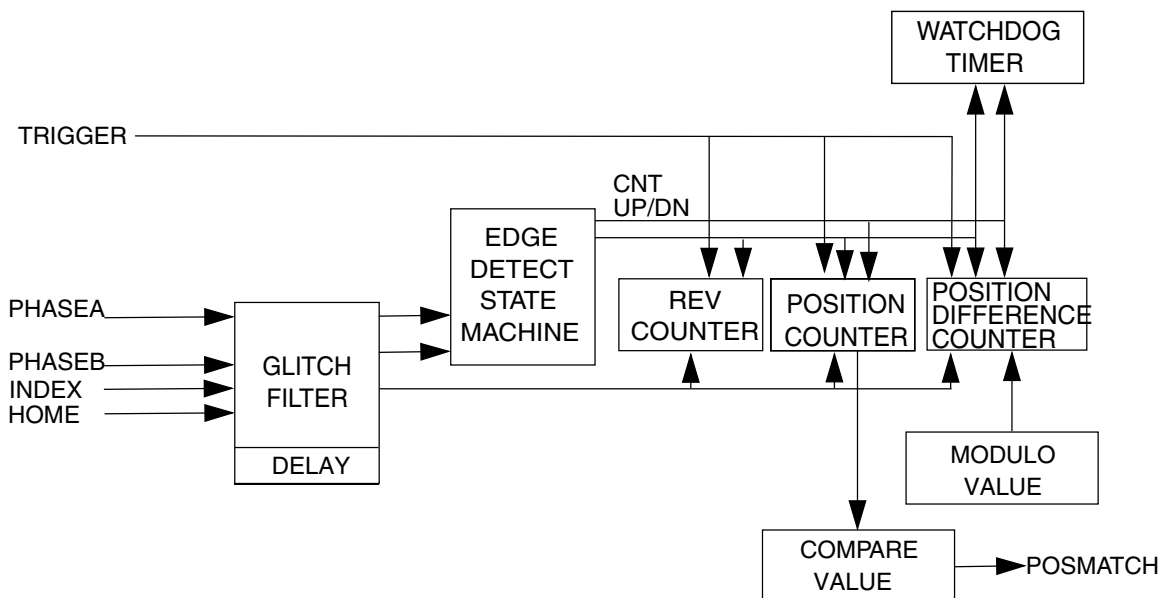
WATCHDOG TIMER

TRIGGER

CNT UP/DN

EDGE DETECT STATE MACHINE

REV COUNTER

POSITION COUNTER

POSITION DIFFERENCE COUNTER

PHASEA

PHASEB

INDEX

HOME

GLITCH FILTER

DELAY

MODULO VALUE

COMPARE VALUE

POSMATCH